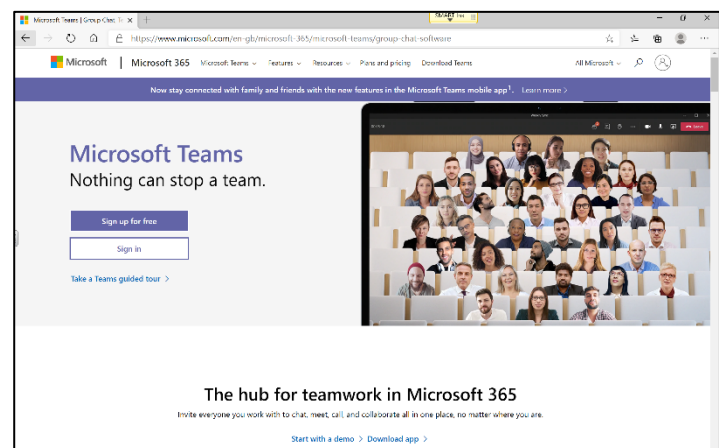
Microsoft Teams | Group Chat, Te ×

SMART Ink

https://www.microsoft.com/en-gb/microsoft-365/microsoft-teams/group-chat-software

Microsoft | Microsoft 365 Microsoft Teams Features Resources Plans and pricing Download Teams All Microsoft

Now stay connected with family and friends with the new features in the Microsoft Teams mobile app¹. Learn more >

Microsoft Teams
Nothing can stop a team.

Sign up for free

Sign in

Take a Teams guided tour >

The hub for teamwork in Microsoft 365

Invite everyone you work with to chat, meet, call, and collaborate all in one place, no matter where you are.

Start with a demo > Download app >